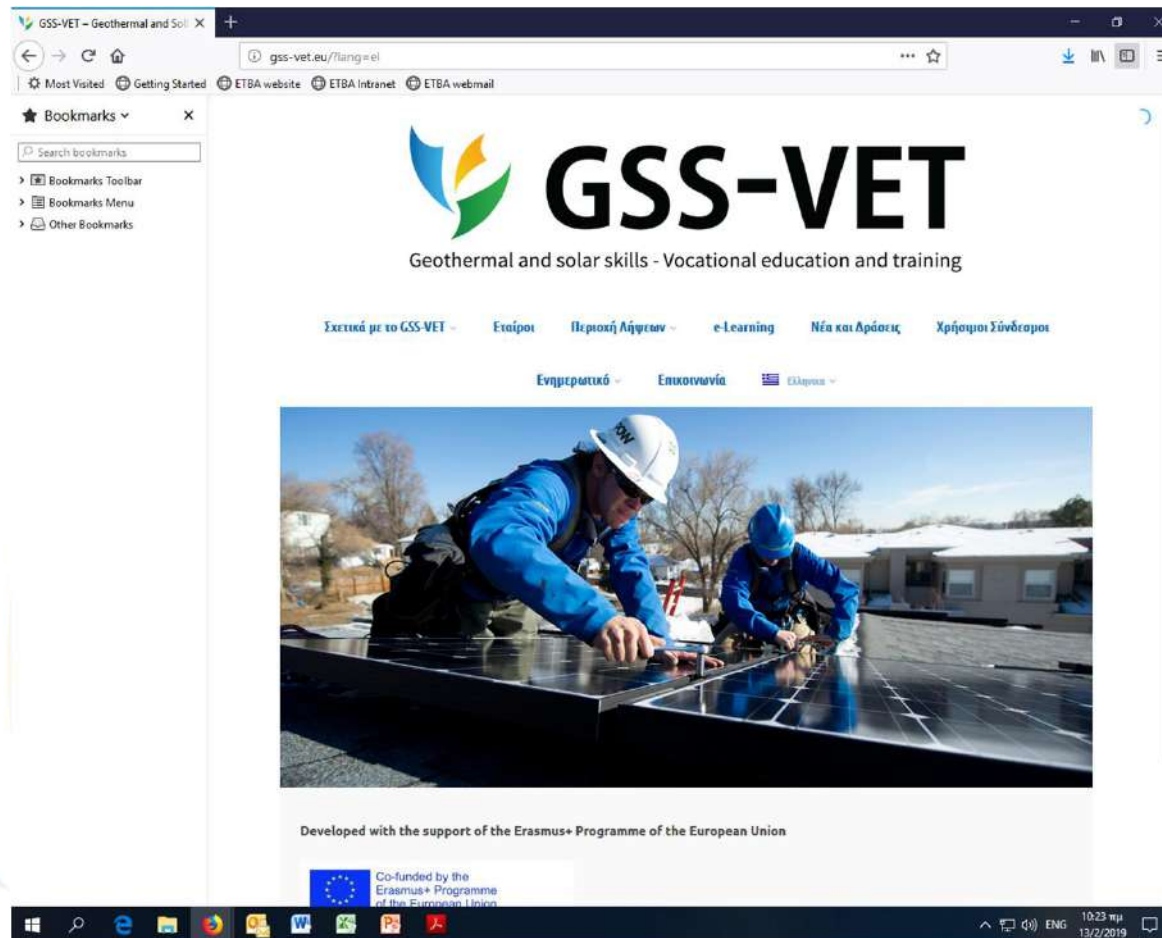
GSS-VET – Geothermal and Sol ×

gss-vet.eu/?lang=el

Most Visited Getting Started ETBA website ETBA Intranet ETBA webmail

Bookmarks

Search bookmarks

Bookmarks Toolbar

Bookmarks Menu

Other Bookmarks

GSS-VET

Geothermal and solar skills - Vocational education and training

Σχετικά με το GSS-VET Εταίροι Περιοχή Λήψεων e-Learning Νέα και Δράσεις Χρήσιμοι Σύνδεσμοι

Ενημερωτικό Επικοινωνία Ελληνικά

Developed with the support of the Erasmus+ Programme of the European Union

Co-funded by the Erasmus+ Programme of the European Union

ENG 10:23 πμ 13/2/2019